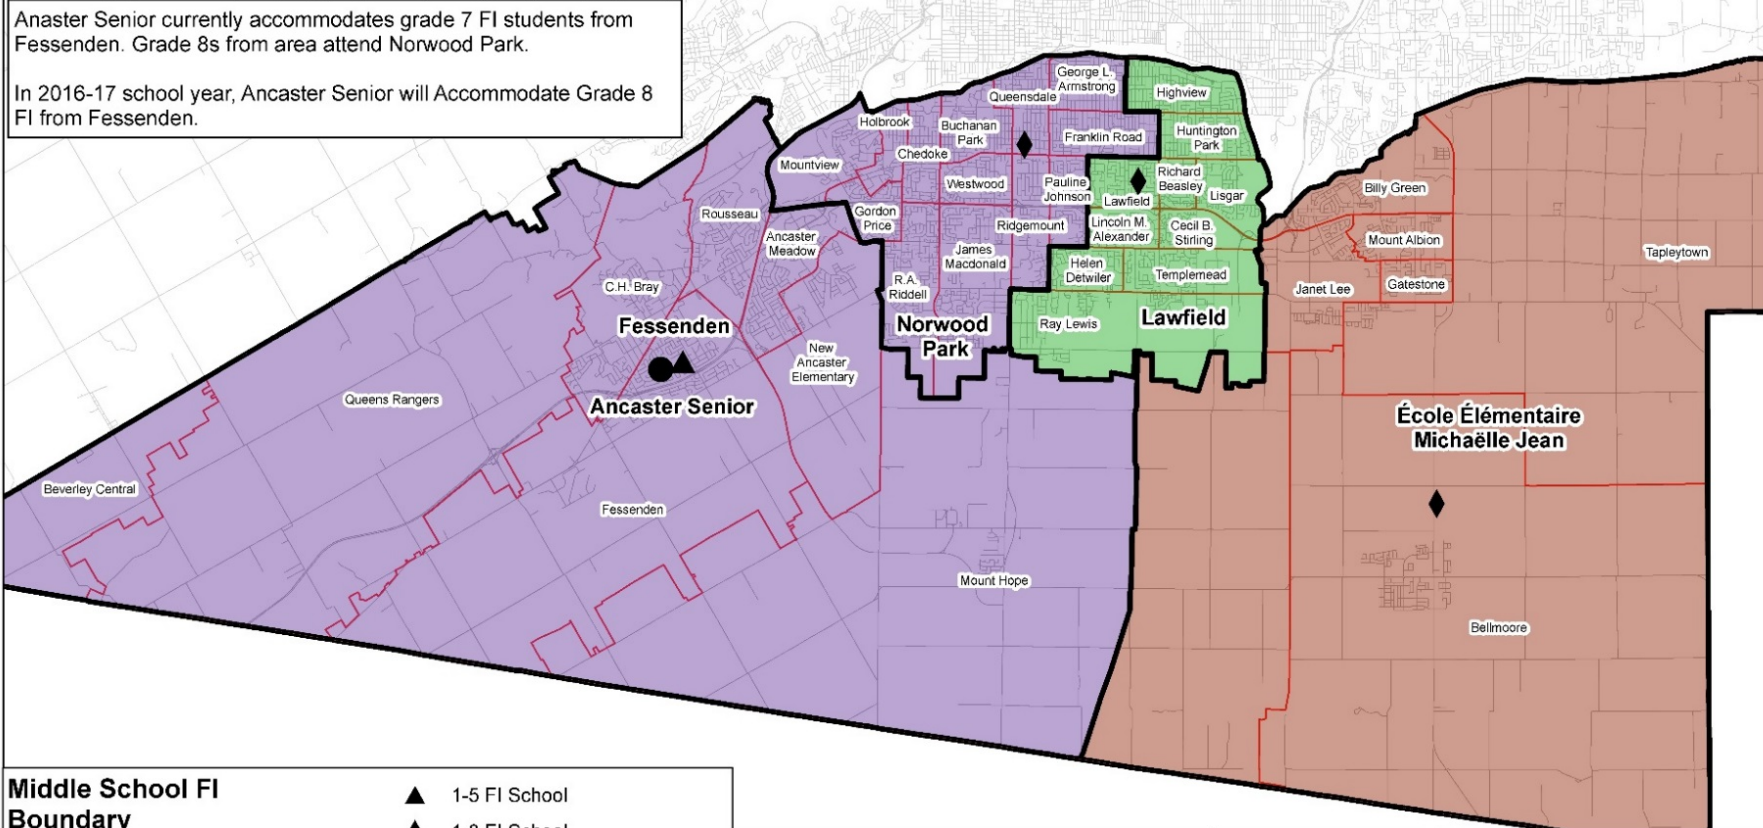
Anaster Senior currently accommodates grade 7 FI students from Fessenden. Grade 8s from area attend Norwood Park.

In 2016-17 school year, Ancaster Senior will Accommodate Grade 8 FI from Fessenden.

George L. Armstrong
Queensdale
Highview
Holbrook
Buchanan Park
Huntington Park
Franklin Road
Chedoke
Mountview
Richard Beasley
Westwood
Pauline Johnson
Lisgar
Lawfield
Gordon Price
Rousseau
Lincoln M. Alexander
Cecil B. Stirling
Ridgemount
Ancaster Meadow
James Macdonald
Helen Detwiler
Templemead
R.A. Riddell
C.H. Bray
Fessenden
Norwood Park
Lawfield
Ray Lewis
New Ancaster Elementary
Ancaster Senior
Queens Rangers
Billy Green
Mount Albion
Tapleytown
Janet Lee
Gatestone
École Élémentaire Michaëlle Jean
Beverley Central
Fessenden
Mount Hope
Bellmoore

Middle School FI Boundary
1-5 FI School
1-8 FI School